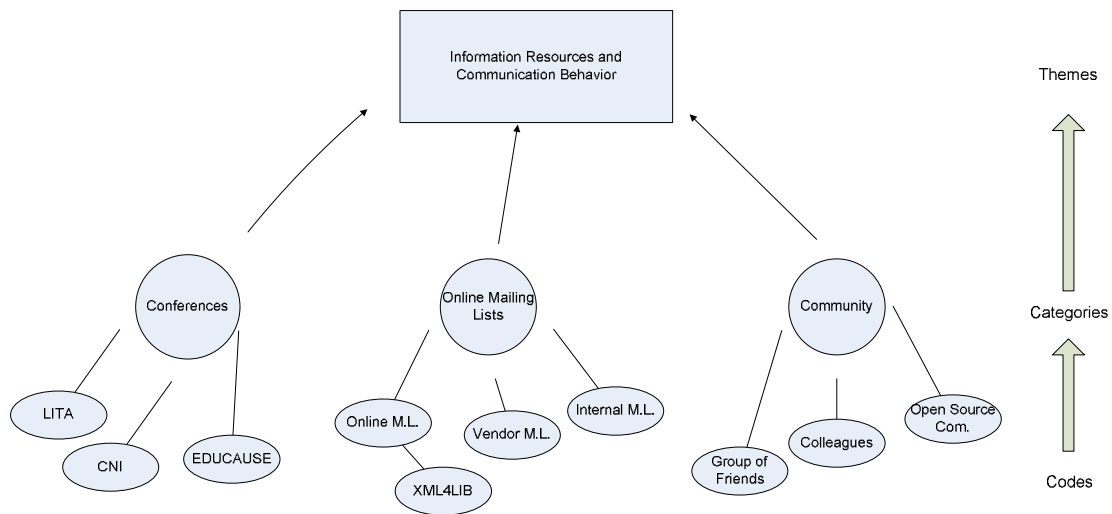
Information Resources and Communication Behavior

Themes

Conferences

Online Mailing Lists

Community

Categories

LITA

CNI

EDUCAUSE

Online M.L.

XML4LIB

Vendor M.L.

Internal M.L.

Group of Friends

Colleagues

Open Source Com.

Codes